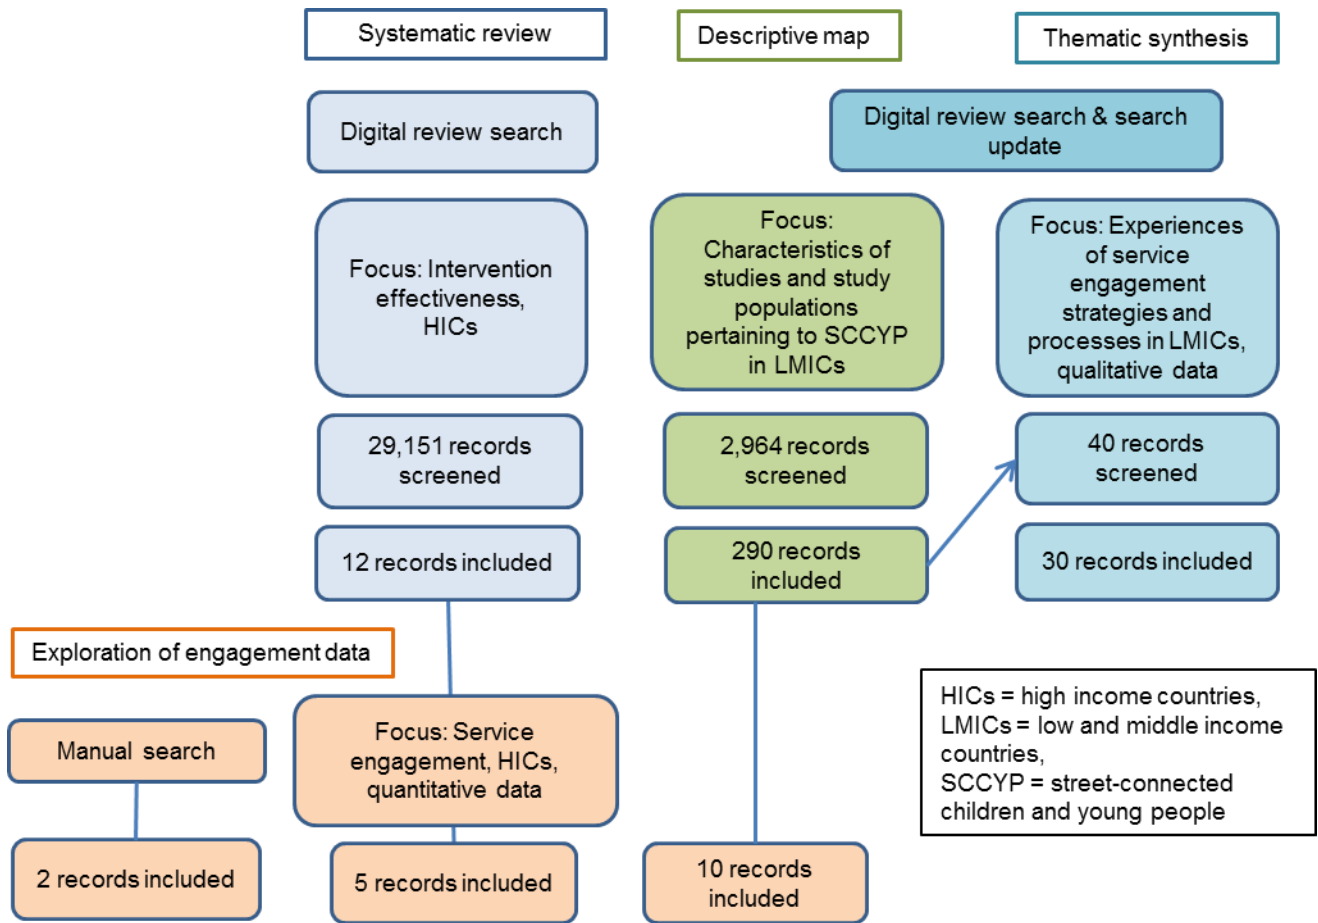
Systematic review

Descriptive map

Thematic synthesis

Digital review search

Digital review search & search update

Focus: Intervention effectiveness, HICs

Focus: Characteristics of studies and study populations pertaining to SCCYP in LMICs

Focus: Experiences of service engagement strategies and processes in LMICs, qualitative data

29,151 records screened

2,964 records screened

40 records screened

12 records included

290 records included

30 records included

Exploration of engagement data

Manual search

Focus: Service engagement, HICs, quantitative data

HICs = high income countries,
LMICs = low and middle income countries,
SCCYP = street-connected children and young people

2 records included

5 records included

10 records included